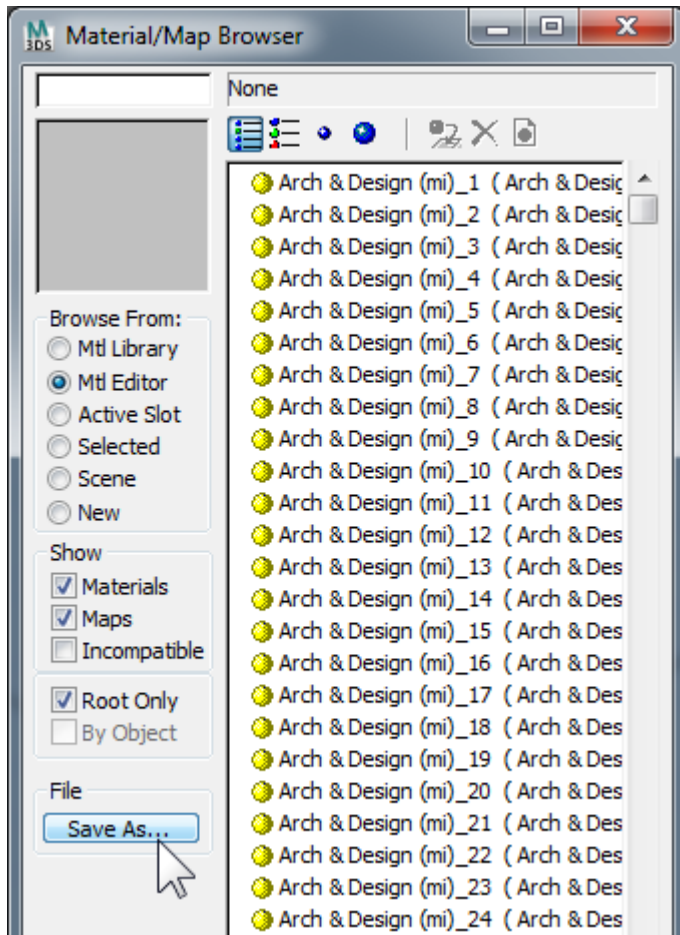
Material/Map Browser

None

Browse From:
Mtl Library
Mtl Editor
Active Slot
Selected
Scene
New

Show
Materials
Maps
Incompatible

Root Only
By Object

File
Save As...

Arch & Design (mi)_1 ( Arch & Desic
Arch & Design (mi)_2 ( Arch & Desic
Arch & Design (mi)_3 ( Arch & Desic
Arch & Design (mi)_4 ( Arch & Desic
Arch & Design (mi)_5 ( Arch & Desic
Arch & Design (mi)_6 ( Arch & Desic
Arch & Design (mi)_7 ( Arch & Desic
Arch & Design (mi)_8 ( Arch & Desic
Arch & Design (mi)_9 ( Arch & Desic
Arch & Design (mi)_10 ( Arch & Des
Arch & Design (mi)_11 ( Arch & Des
Arch & Design (mi)_12 ( Arch & Des
Arch & Design (mi)_13 ( Arch & Des
Arch & Design (mi)_14 ( Arch & Des
Arch & Design (mi)_15 ( Arch & Des
Arch & Design (mi)_16 ( Arch & Des
Arch & Design (mi)_17 ( Arch & Des
Arch & Design (mi)_18 ( Arch & Des
Arch & Design (mi)_19 ( Arch & Des
Arch & Design (mi)_20 ( Arch & Des
Arch & Design (mi)_21 ( Arch & Des
Arch & Design (mi)_22 ( Arch & Des
Arch & Design (mi)_23 ( Arch & Des
Arch & Design (mi)_24 ( Arch & Des